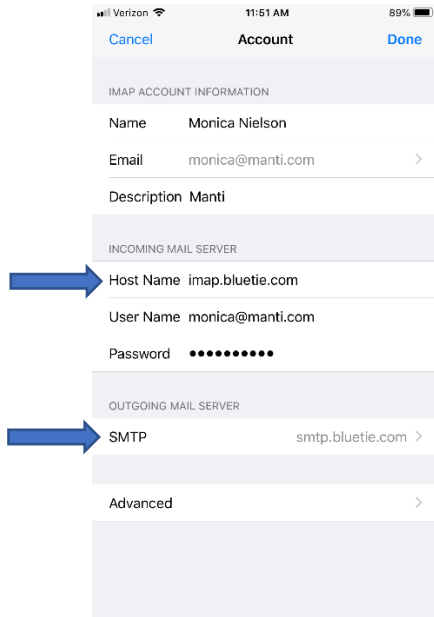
Verizon 11:51 AM 89%

Cancel Account Done

IMAP ACCOUNT INFORMATION

Name Monica Nielson

Email monica@manti.com >

Description Manti

INCOMING MAIL SERVER

Host Name imap.bluetie.com

User Name monica@manti.com

Password ••••••••••

OUTGOING MAIL SERVER

SMTP smtp.bluetie.com >

Advanced >